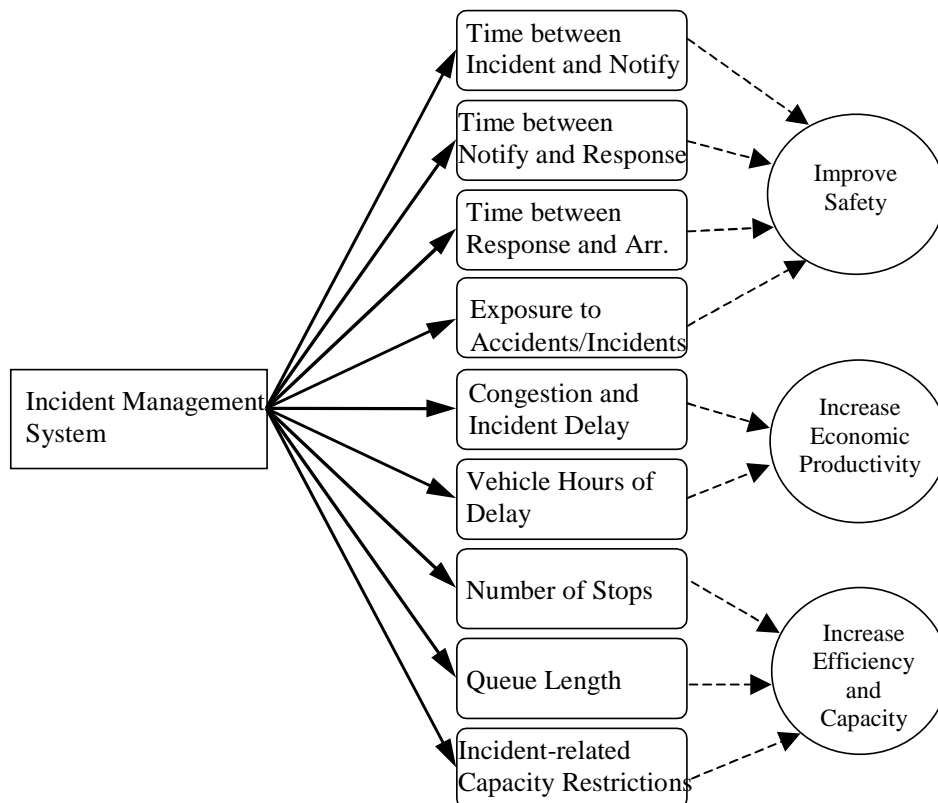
Incident Management System

Time between Incident and Notify

Time between Notify and Response

Time between Response and Arr.

Exposure to Accidents/Incidents

Congestion and Incident Delay

Vehicle Hours of Delay

Number of Stops

Queue Length

Incident-related Capacity Restrictions

Improve Safety

Increase Economic Productivity

Increase Efficiency and Capacity